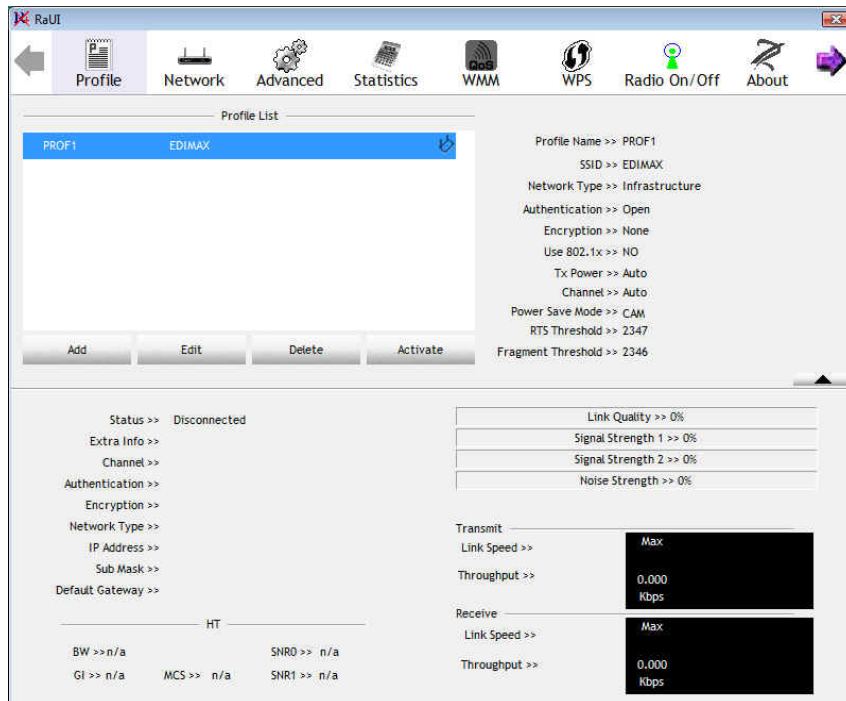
RaUI

Profile Network Advanced Statistics WMM WPS Radio On/Off About

Profile List

| PROF1 | EDIMAX |
|---|---|

Add Edit Delete Activate

Profile Name >> PROF1
SSID >> EDIMAX
Network Type >> Infrastructure
Authentication >> Open
Encryption >> None
Use 802.1x >> NO
Tx Power >> Auto
Channel >> Auto
Power Save Mode >> CAM
RTS Threshold >> 2347
Fragment Threshold >> 2346

Status >> Disconnected
Extra Info >>
Channel >>
Authentication >>
Encryption >>
Network Type >>
IP Address >>
Sub Mask >>
Default Gateway >>

HT
BW >> n/a
GI >> n/a MCS >> n/a
SNR0 >> n/a
SNR1 >> n/a

Link Quality >> 0%
Signal Strength 1 >> 0%
Signal Strength 2 >> 0%
Noise Strength >> 0%

Transmit
Link Speed >>
Throughput >>
Max
0.000
Kbps

Receive
Link Speed >>
Throughput >>
Max
0.000
Kbps